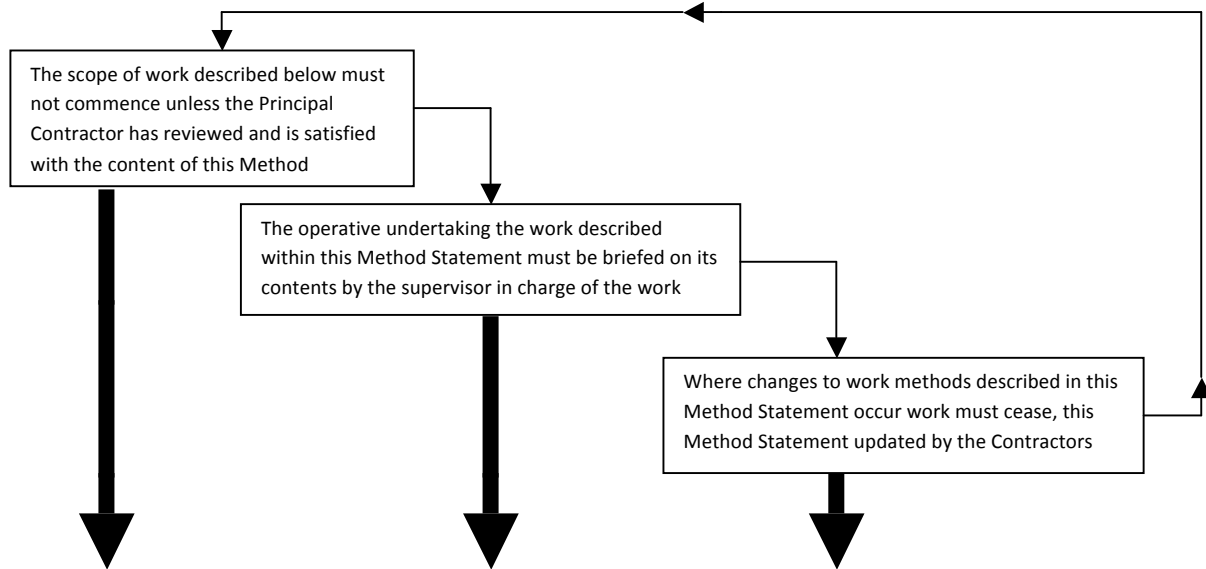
The scope of work described below must not commence unless the Principal Contractor has reviewed and is satisfied with the content of this Method

The operative undertaking the work described within this Method Statement must be briefed on its contents by the supervisor in charge of the work

Where changes to work methods described in this Method Statement occur work must cease, this Method Statement updated by the Contractors